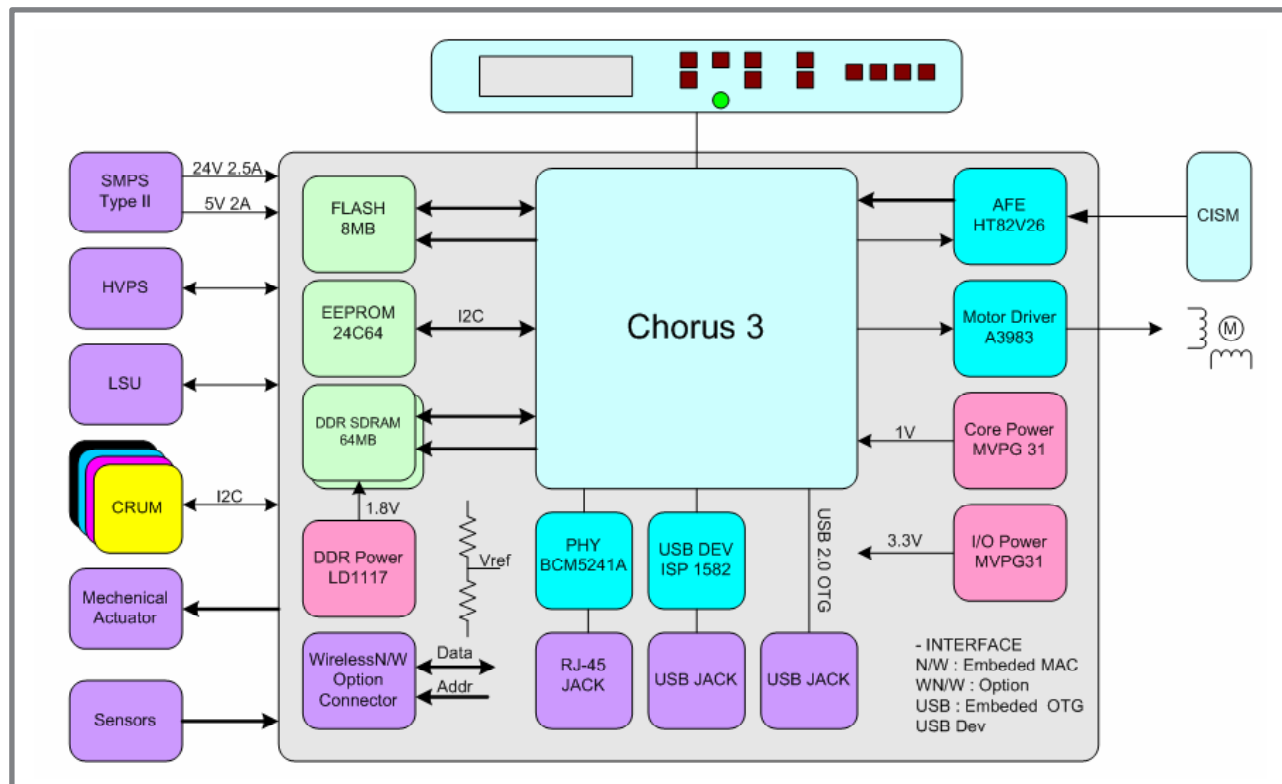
SMPS Type II

24V 2.5A

5V 2A

HVPS

LSU

CRUM

I2C

Mechenical Actuator

Sensors

FLASH 8MB

EEPROM 24C64

I2C

DDR SDRAM 64MB

1.8V

DDR Power LD1117

Vref

WirelessN/W Option Connector

Data

Addr

Chorus 3

PHY BCM5241A

USB DEV ISP 1582

USB 2.0 OTG

RJ-45 JACK

USB JACK

USB JACK

AFE HT82V26

CISM

Motor Driver A3983

M

1V

Core Power MVPG 31

3.3V

I/O Power MVPG31

- INTERFACE
N/W : Embeded MAC
WN/W : Option
USB : Embeded OTG
USB Dev